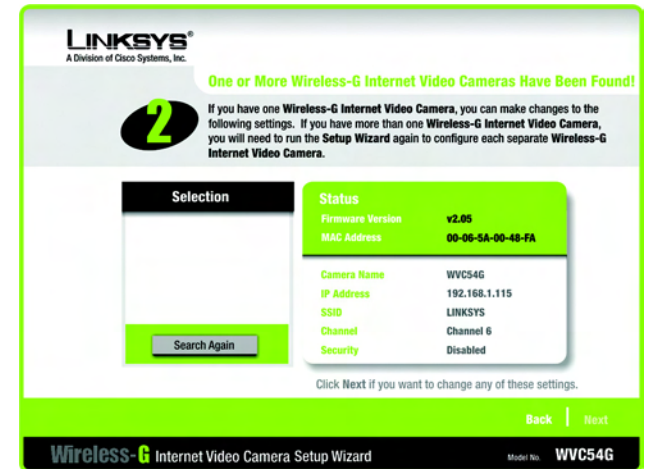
LINKSYS®
A Division of Cisco Systems, Inc.

One or More Wireless-G Internet Video Cameras Have Been Found!

2

If you have one Wireless-G Internet Video Camera, you can make changes to the following settings. If you have more than one Wireless-G Internet Video Camera, you will need to run the Setup Wizard again to configure each separate Wireless-G Internet Video Camera.

Selection

Search Again

Status

| | |
|---|---|
| Firmware Version | v2.05 |
| MAC Address | 00-06-5A-00-48-FA |
| Camera Name | WVC54G |
| IP Address | 192.168.1.115 |
| SSID | LINKSYS |
| Channel | Channel 6 |
| Security | Disabled |

Click Next if you want to change any of these settings.

Back | Next

Wireless-G Internet Video Camera Setup Wizard

Model No. WVC54G